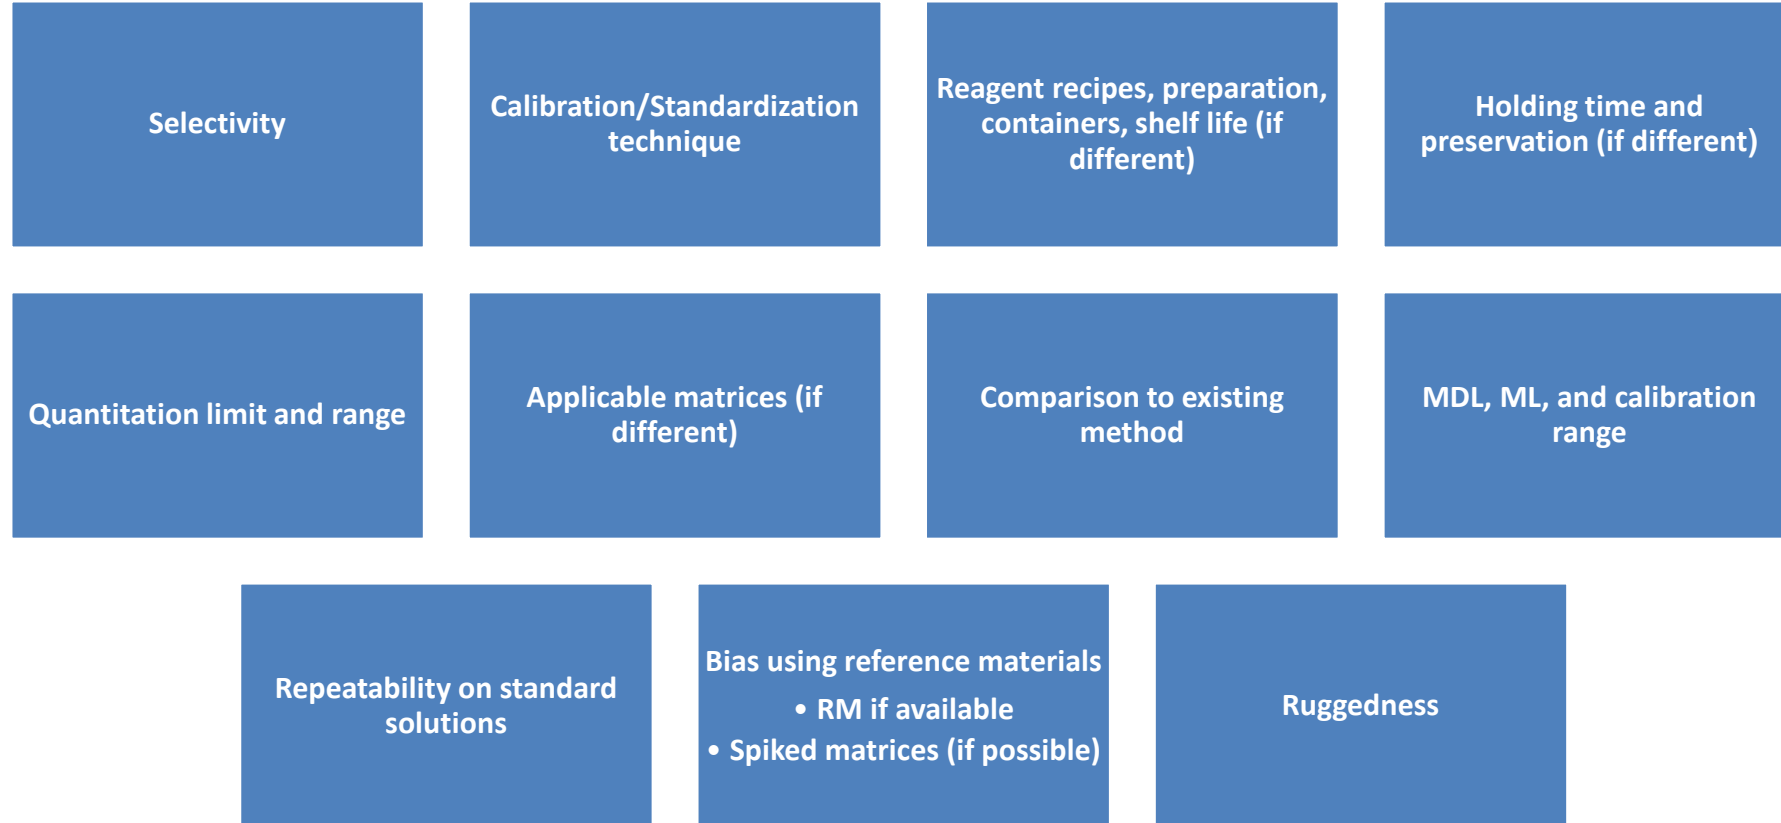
Selectivity

Calibration/Standardization technique

Reagent recipes, preparation, containers, shelf life (if different)

Holding time and preservation (if different)

Quantitation limit and range

Applicable matrices (if different)

Comparison to existing method

MDL, ML, and calibration range

Repeatability on standard solutions

Bias using reference materials
• RM if available
• Spiked matrices (if possible)

Ruggedness